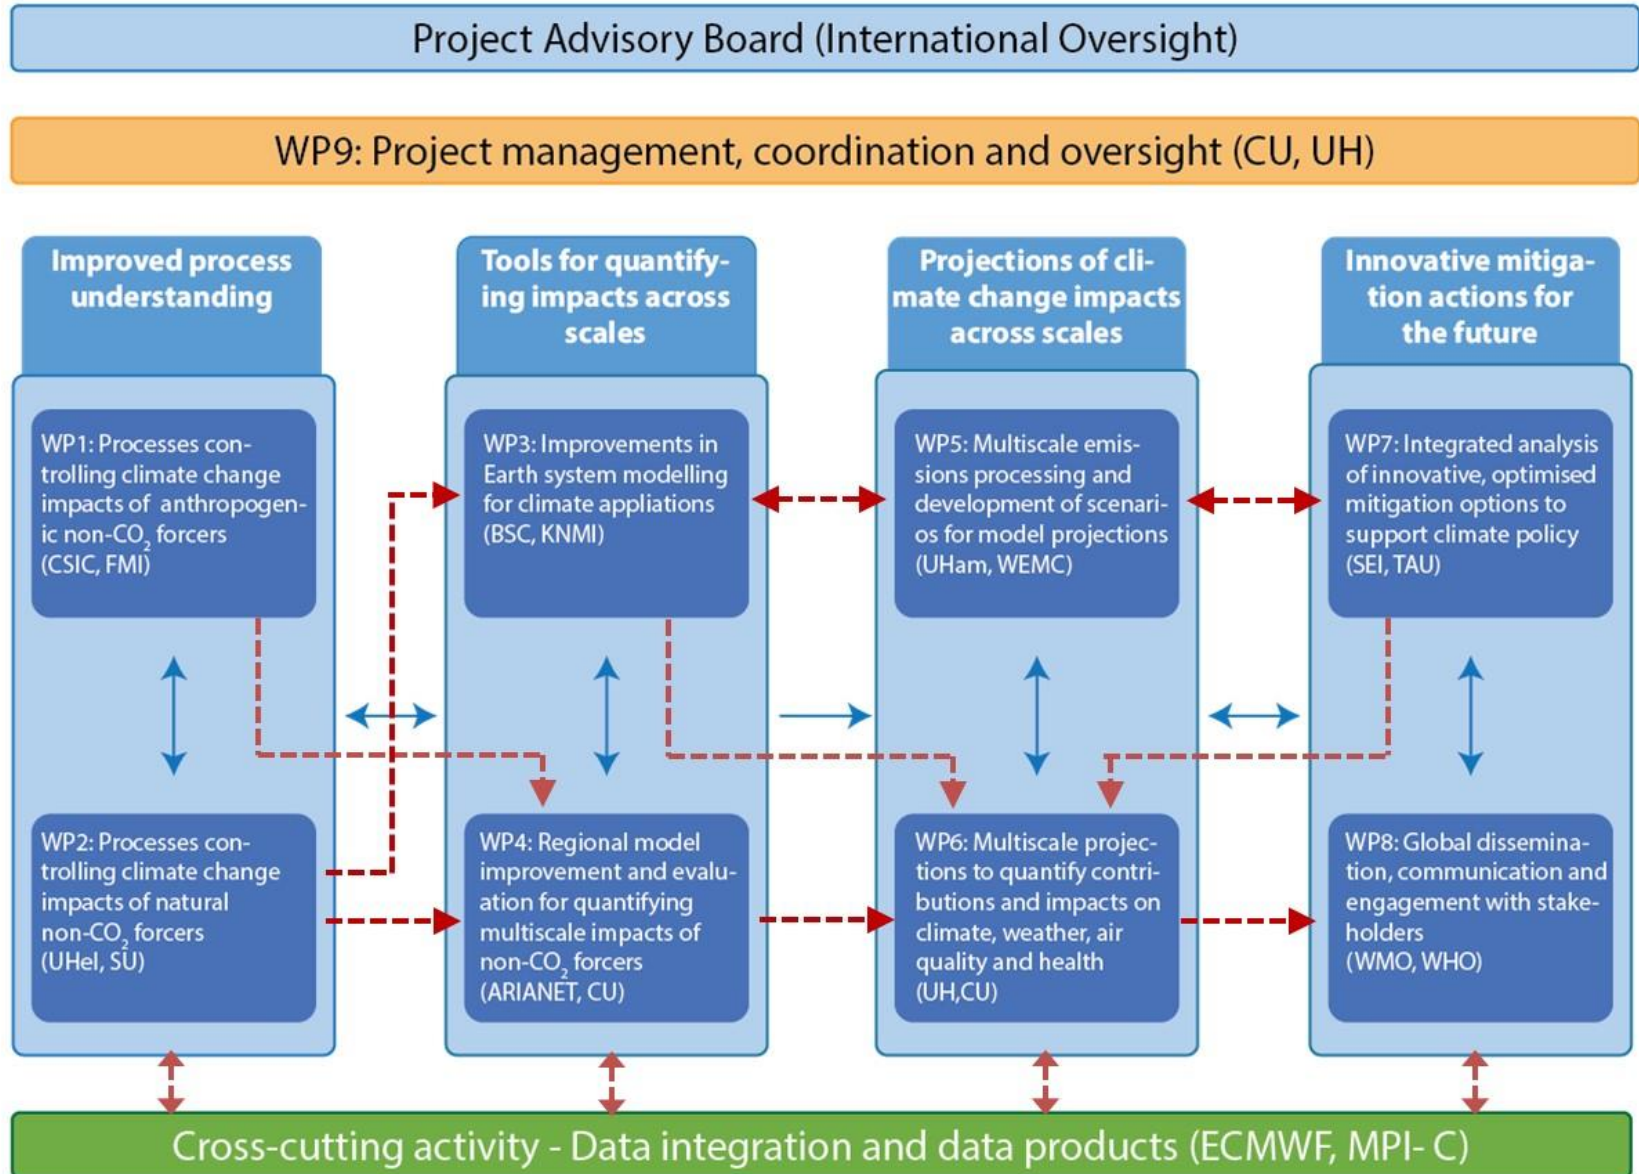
Project Advisory Board (International Oversight)

WP9: Project management, coordination and oversight (CU, UH)

Improved process understanding

WP1: Processes controlling climate change impacts of anthropogenic non-$CO_2$ forcers (CSIC, FMI)

WP2: Processes controlling climate change impacts of natural non-$CO_2$ forcers (UHel, SU)

Tools for quantifying impacts across scales

WP3: Improvements in Earth system modelling for climate appliations (BSC, KNMI)

WP4: Regional model improvement and evaluation for quantifying multiscale impacts of non-$CO_2$ forcers (ARIANET, CU)

Projections of climate change impacts across scales

WP5: Multiscale emissions processing and development of scenarios for model projections (UHam, WEMC)

WP6: Multiscale projections to quantify contributions and impacts on climate, weather, air quality and health (UH,CU)

Innovative mitigation actions for the future

WP7: Integrated analysis of innovative, optimised mitigation options to support climate policy (SEI, TAU)

WP8: Global dissemination, communication and engagement with stakeholders (WMO, WHO)

Cross-cutting activity - Data integration and data products (ECMWF, MPI- C)